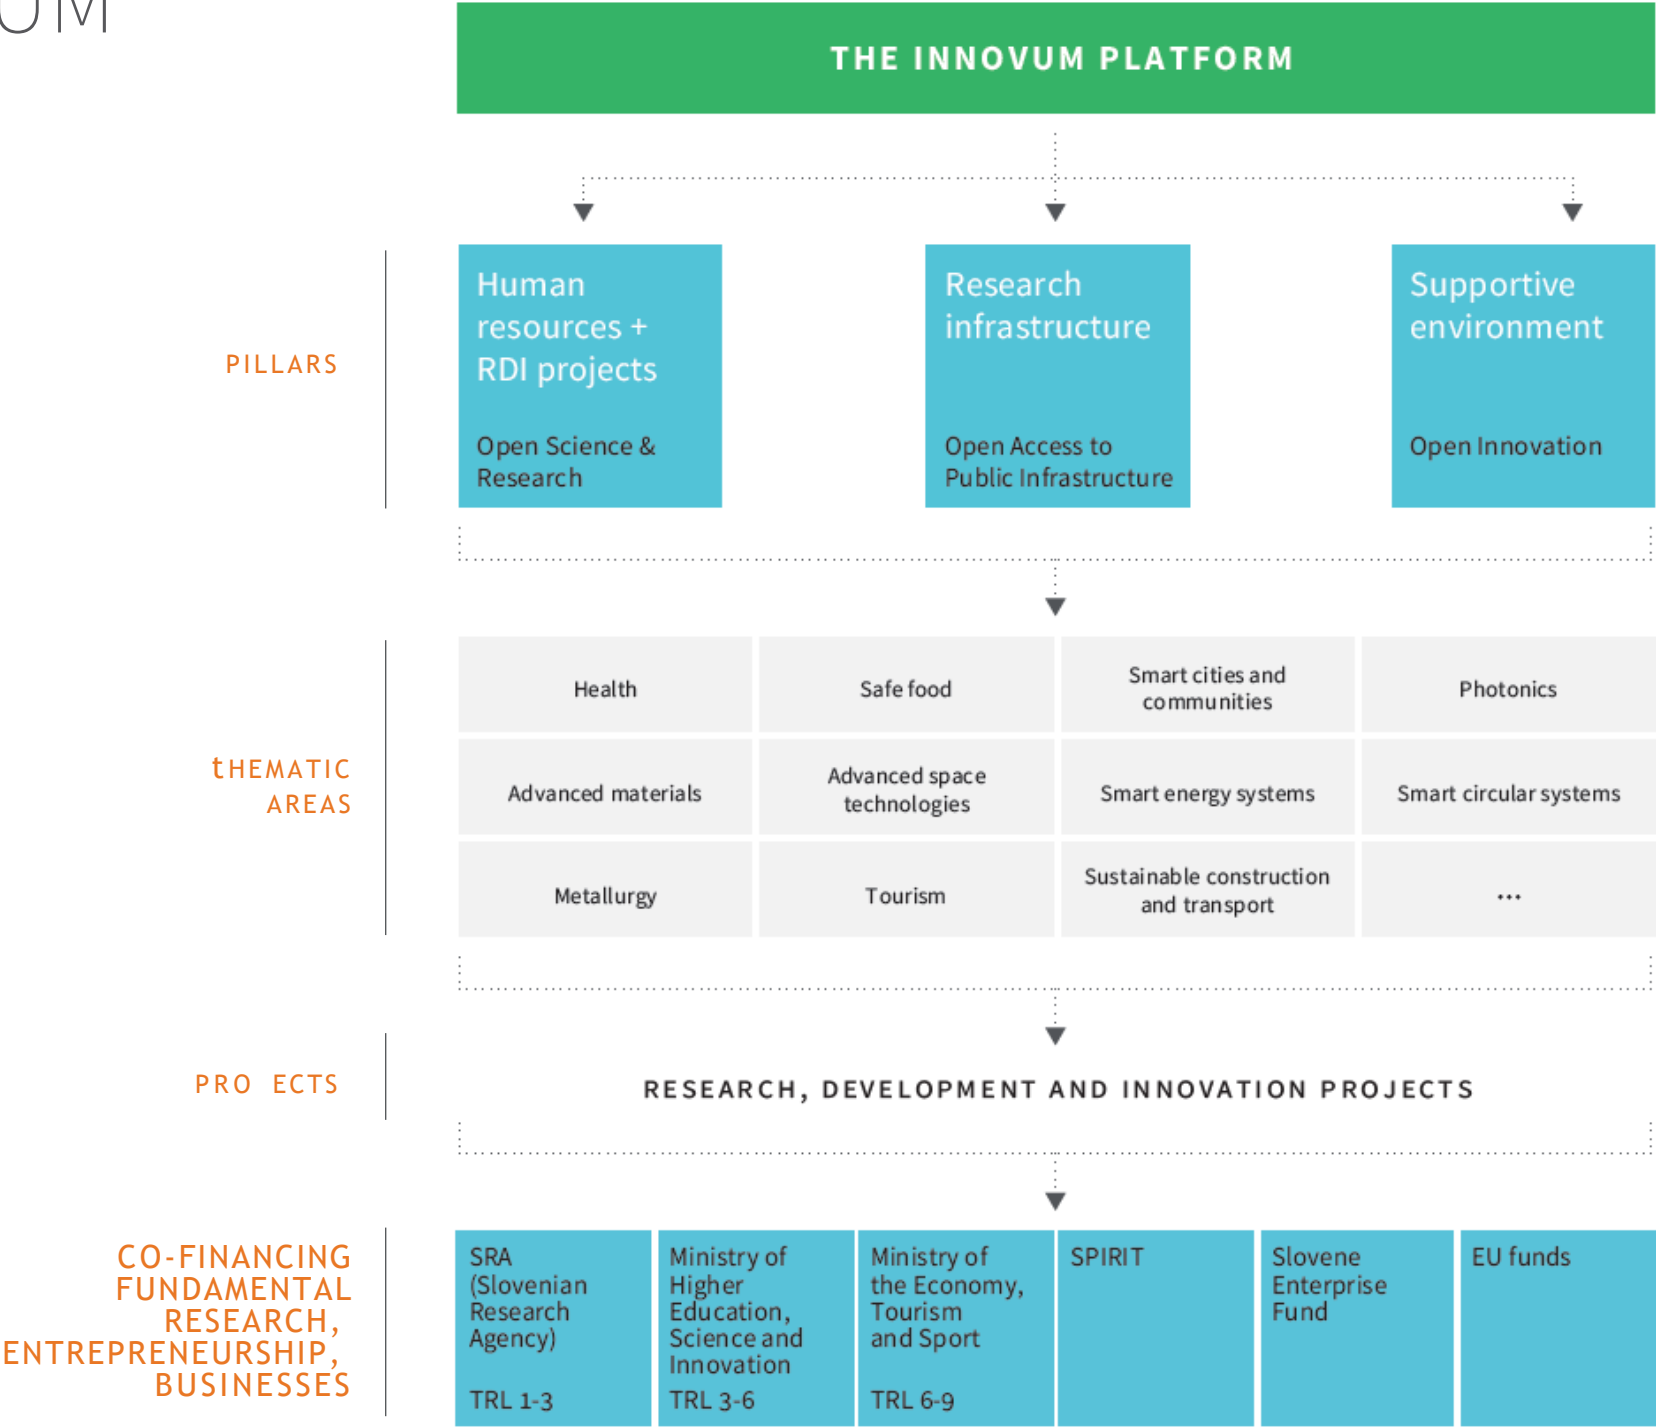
UM

THE INNOVUM PLATFORM

PILLARS

Human resources + RDI projects

Open Science & Research

Research infrastructure

Open Access to Public Infrastructure

Supportive environment

Open Innovation

tHEMATIC AREAS

| Health | Safe food | Smart cities and communities | Photonics |
|---|---|---|---|
| Advanced materials | Advanced space technologies | Smart energy systems | Smart circular systems |
| Metallurgy | Tourism | Sustainable construction and transport | ... |

PRO ECTS

RESEARCH, DEVELOPMENT AND INNOVATION PROJECTS

CO-FINANCING FUNDAMENTAL RESEARCH, ENTREPRENEURSHIP, BUSINESSES

SRA (Slovenian Research Agency)

TRL 1-3

Ministry of Higher Education, Science and Innovation

TRL 3-6

Ministry of the Economy, Tourism and Sport

TRL 6-9

SPIRIT

Slovene Enterprise Fund

EU funds